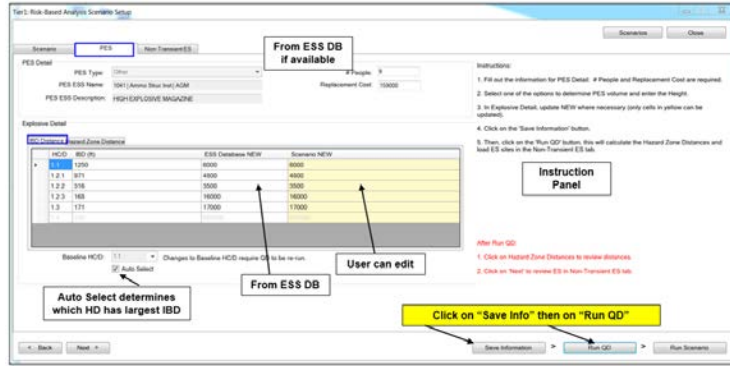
Tier1: Risk-Based Analysis Scenario Setup

Scenarios Close

Scenario PES Non-Transient ES

From ESS DB if available

PES Detail
PES Type: Other
PES ESS Name: 1041 | Ammo Strut Inst | AGM
PES ESS Description: HIGH EXPLOSIVE MAGAZINE
# People: 9
Replacement Cost: 150000

Explosive Detail
IBD Distance Hazard Zone Distance

| | HC/D | IBD (ft) | ESS Database NEW | Scenario NEW |
|---|---|---|---|---|
| ▸ | 1.1 | 1250 | 6000 | 6000 |
| | 1.2.1 | 971 | 4900 | 4900 |
| | 1.2.2 | 318 | 3500 | 3500 |
| | 1.2.3 | 165 | 16000 | 16000 |
| | 1.3 | 171 | 17000 | 17000 |
| | 1.4 | | | |

Baseline HC/D: 1.1 Changes to Baseline HC/D require QD to be re-run.
Auto Select

User can edit

From ESS DB

Auto Select determines which HD has largest IBD

Instructions:
1. Fill out the information for PES Detail. # People and Replacement Cost are required.
2. Select one of the options to determine PES volume and enter the Height.
3. In Explosive Detail, update NEW where necessary (only cells in yellow can be updated).
4. Click on the 'Save Information' button.
5. Then, click on the 'Run QD' button, this will calculate the Hazard Zone Distances and load ES sites in the Non-Transient ES tab.

Instruction Panel

After Run QD:
1. Click on Hazard Zone Distances to review distances.
2. Click on 'Next' to review ES in Non-Transient ES tab.

Click on "Save Info" then on "Run QD"

< Back Next > Save Information > Run QD > Run Scenario